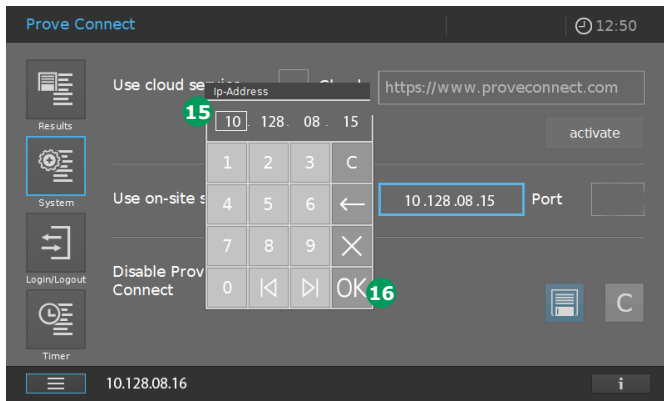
Prove Connect

12:50

Results

System

Login/Logout

Timer

Use cloud servi

Cloud

https://www.proveconnect.com

activate

Ip-Address

15

10 . 128. 08 . 15

| 1 | 2 | 3 | C |
|---|---|---|---|
| 4 | 5 | 6 | ← |
| 7 | 8 | 9 | X |
| 0 | \|◁ | ▷\| | OK |

16

Use on-site s

10.128.08.15

Port

Disable Prov
Connect

C

10.128.08.16

i